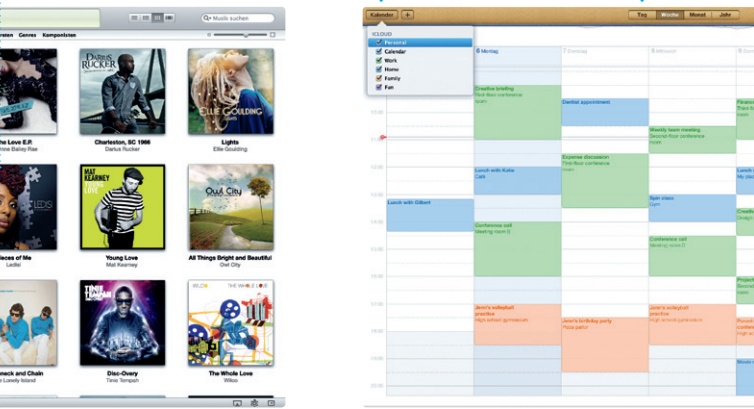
Musik suchen

rsten Genres Komponisten

DARIUS RUCKER

ELLIE GOULDING

he Love E.P.
me Bailey Rae

Charleston, SC 1966
Darius Rucker

Lights
Ellie Goulding

MAT KEARNEY
YOUNG LOVE

Owl City

ieces of Me
Ledisi

Young Love
Mat Kearney

All Things Bright and Beautiful
Owl City

TINIE TEMPAH

WILCO THE WHOLE LOVE

neck and Chain
ucky Island

Disc-Overy
Tinie Tempah

The Whole Love
Wilco

Kalender +

Tag Woche Monat Jahr

ICLOUD
Personal
Calendar
Work
Home
Family
Fun

6 Montag
7 Dienstag
8 Mittwoch

Creative briefing
Third floor conference room

Dentist appointment

Weekly team meeting
Second floor conference room

Expense discussion
Third floor conference room

Lunch with Katie
Café

Lunch with Gilbert

Spin class
Gym

Conference call
Meeting room 8

Conference call
Meeting room 8

Jenn's volleyball practice
High school gymnasium

Jenn's birthday party
Pizza parlor

Jenn's volleyball practice
High school gymnasium